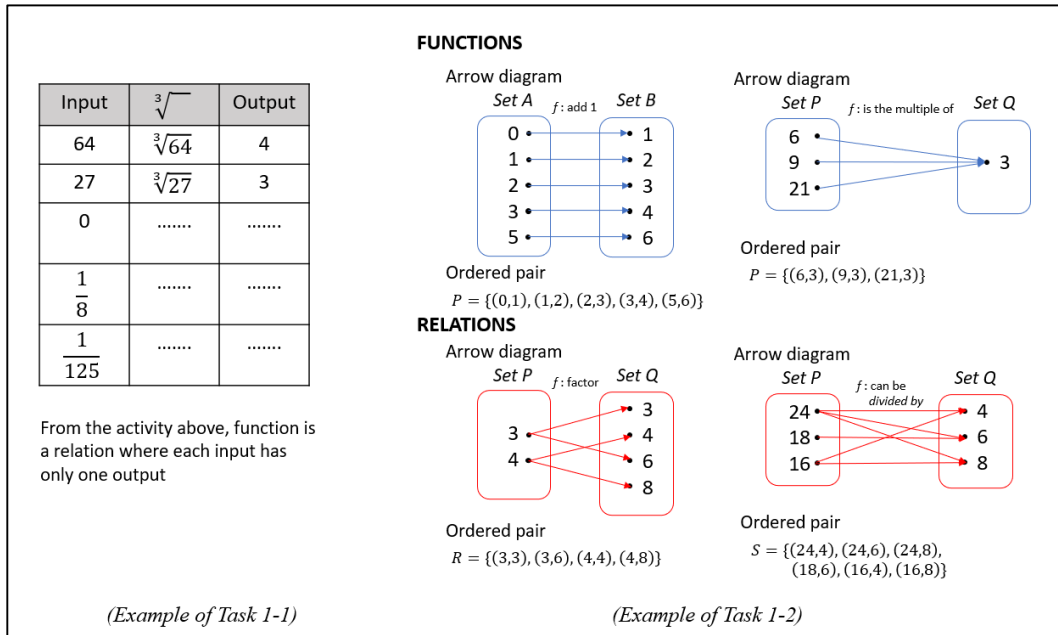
| Input | $\sqrt[3]{\phantom{x}}$ | Output |
|---|---|---|
| 64 | $\sqrt[3]{64}$ | 4 |
| 27 | $\sqrt[3]{27}$ | 3 |
| 0 | ....... | ....... |
| $\frac{1}{8}$ | ....... | ....... |
| $\frac{1}{125}$ | ....... | ....... |

From the activity above, function is a relation where each input has only one output

(Example of Task 1-1)

FUNCTIONS

Arrow diagram

Set A $f$: add 1 Set B

0 1 2 3 5

1 2 3 4 6

Ordered pair

$P = \{(0,1), (1,2), (2,3), (3,4), (5,6)\}$

Arrow diagram

Set P $f$: is the multiple of Set Q

6 9 21

3

Ordered pair

$P = \{(6,3), (9,3), (21,3)\}$

RELATIONS

Arrow diagram

Set P $f$: factor Set Q

3 4

3 4 6 8

Ordered pair

$R = \{(3,3), (3,6), (4,4), (4,8)\}$

Arrow diagram

Set P $f$: can be divided by Set Q

24 18 16

4 6 8

Ordered pair

$S = \{(24,4), (24,6), (24,8), (18,6), (16,4), (16,8)\}$

(Example of Task 1-2)